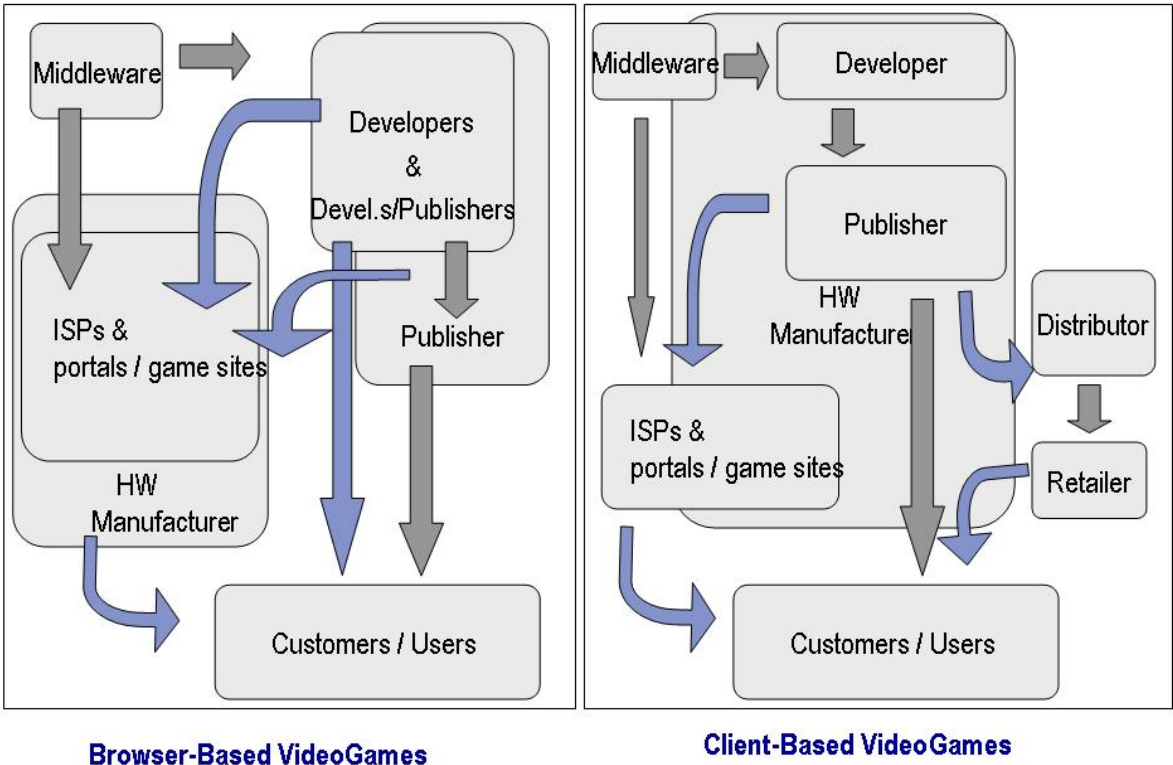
Middleware

Developers & Devel.s/Publishers

ISPs & portals / game sites

Publisher

HW Manufacturer

Customers / Users

Browser-Based VideoGames

Middleware

Developer

Publisher

HW Manufacturer

Distributor

ISPs & portals / game sites

Retailer

Customers / Users

Client-Based VideoGames